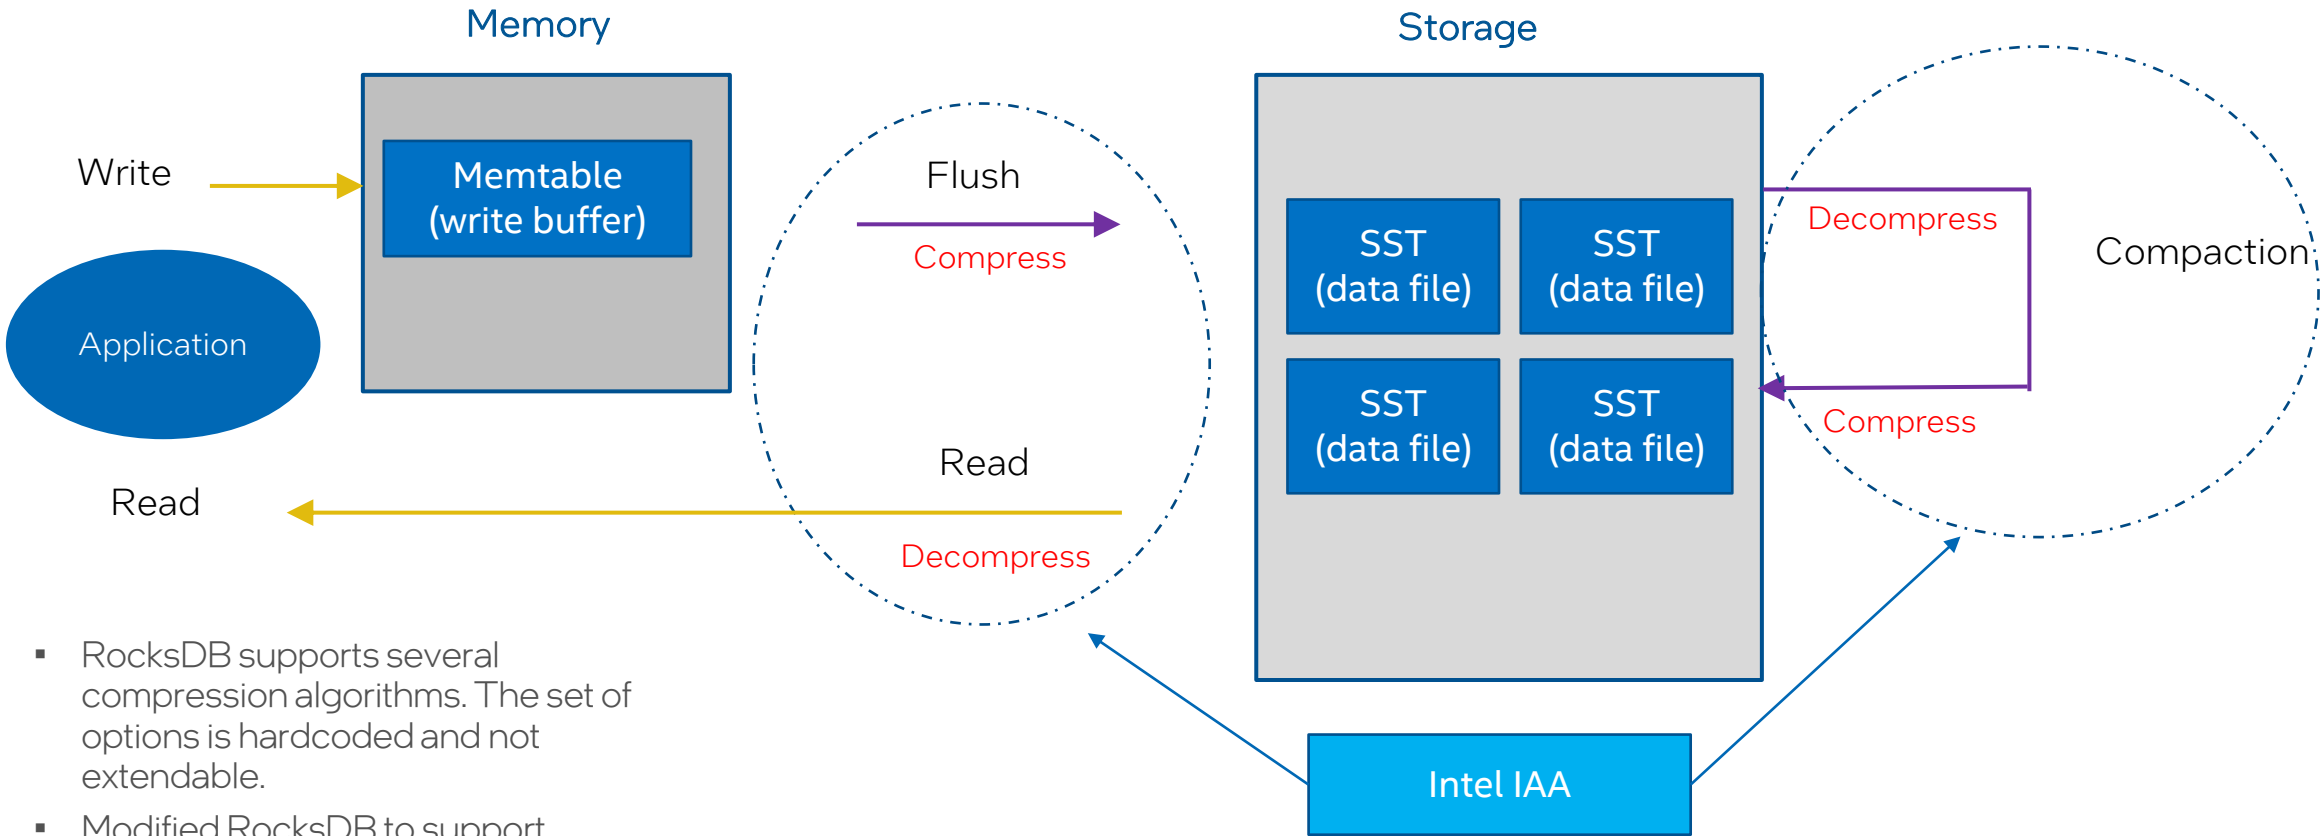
Memory

Storage

Write

Memtable (write buffer)

Application

Flush

Compress

Read

Decompress

Read

SST (data file)

SST (data file)

SST (data file)

SST (data file)

Decompress

Compaction

Compress

Intel IAA

▪ RocksDB supports several compression algorithms. The set of options is hardcoded and not extendable.

▪ Modified RocksDB to support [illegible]